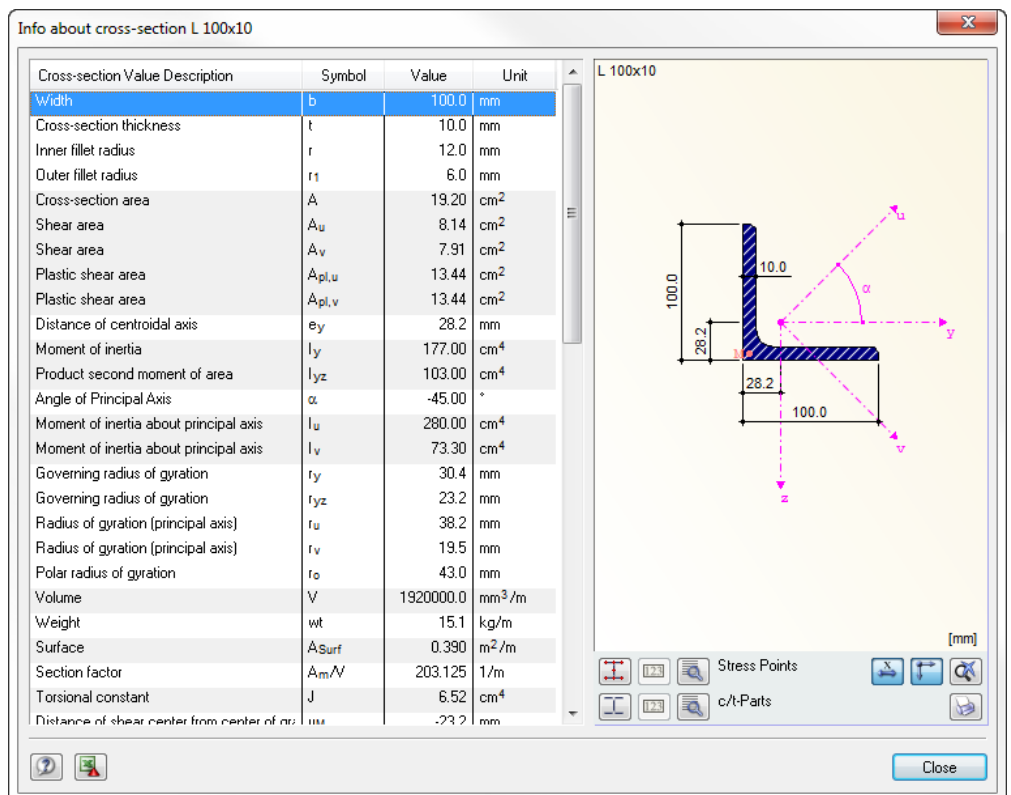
Info about cross-section L 100x10

| Cross-section Value Description | Symbol | Value | Unit |
|---|---|---|---|
| Width | b | 100.0 | mm |
| Cross-section thickness | t | 10.0 | mm |
| Inner fillet radius | r | 12.0 | mm |
| Outer fillet radius | $r_1$ | 6.0 | mm |
| Cross-section area | A | 19.20 | $cm^2$ |
| Shear area | $A_u$ | 8.14 | $cm^2$ |
| Shear area | $A_v$ | 7.91 | $cm^2$ |
| Plastic shear area | $A_{pl,u}$ | 13.44 | $cm^2$ |
| Plastic shear area | $A_{pl,v}$ | 13.44 | $cm^2$ |
| Distance of centroidal axis | $e_y$ | 28.2 | mm |
| Moment of inertia | $I_y$ | 177.00 | $cm^4$ |
| Product second moment of area | $I_{yz}$ | 103.00 | $cm^4$ |
| Angle of Principal Axis | α | -45.00 | ° |
| Moment of inertia about principal axis | $I_u$ | 280.00 | $cm^4$ |
| Moment of inertia about principal axis | $I_v$ | 73.30 | $cm^4$ |
| Governing radius of gyration | $r_y$ | 30.4 | mm |
| Governing radius of gyration | $r_{yz}$ | 23.2 | mm |
| Radius of gyration (principal axis) | $r_u$ | 38.2 | mm |
| Radius of gyration (principal axis) | $r_v$ | 19.5 | mm |
| Polar radius of gyration | $r_o$ | 43.0 | mm |
| Volume | V | 1920000.0 | $mm^3$/m |
| Weight | wt | 15.1 | kg/m |
| Surface | $A_{Surf}$ | 0.390 | $m^2$/m |
| Section factor | $A_m$/V | 203.125 | 1/m |
| Torsional constant | J | 6.52 | $cm^4$ |
| Distance of shear center from center of gr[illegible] | $u_M$ | -23.2 | mm |

L 100x10
10.0
100.0
28.2
M
28.2
100.0
u
α
y
v
z
[mm]
Stress Points
c/t-Parts
Close